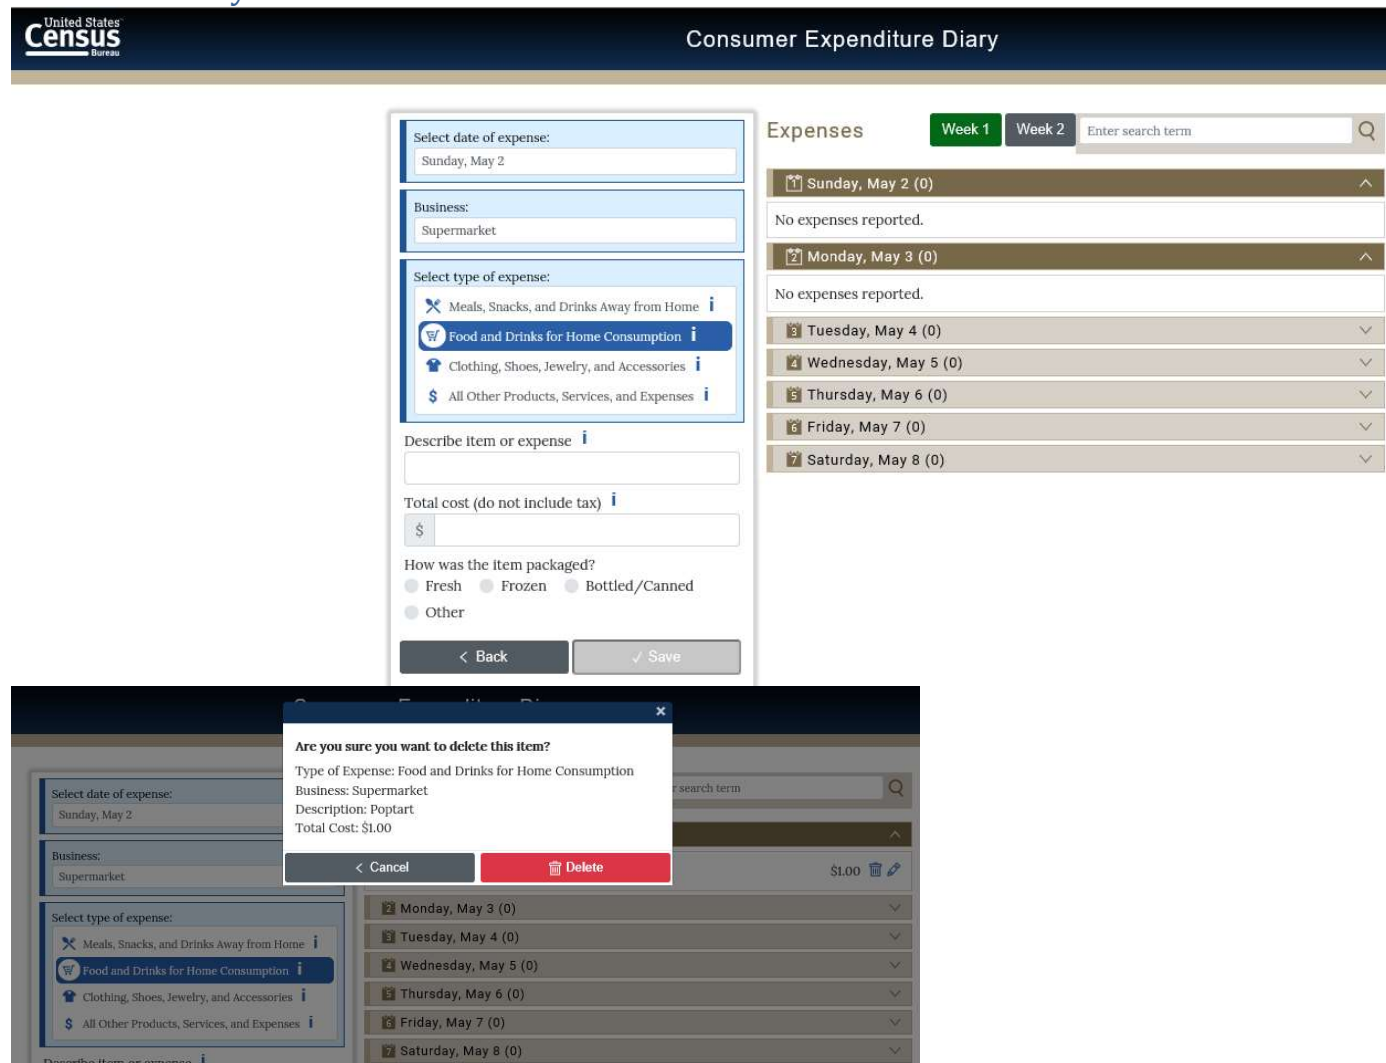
United States Census Bureau

Consumer Expenditure Diary

Select date of expense:
Sunday, May 2

Business:
Supermarket

Select type of expense:
Meals, Snacks, and Drinks Away from Home i
Food and Drinks for Home Consumption i
Clothing, Shoes, Jewelry, and Accessories i
All Other Products, Services, and Expenses i

Describe item or expense i

Total cost (do not include tax) i
$

How was the item packaged?
Fresh Frozen Bottled/Canned
Other

< Back ✓ Save

Expenses Week 1 Week 2 Enter search term

1 Sunday, May 2 (0)
No expenses reported.
2 Monday, May 3 (0)
No expenses reported.
3 Tuesday, May 4 (0)
4 Wednesday, May 5 (0)
5 Thursday, May 6 (0)
6 Friday, May 7 (0)
7 Saturday, May 8 (0)

×
Are you sure you want to delete this item?
Type of Expense: Food and Drinks for Home Consumption
Business: Supermarket
Description: Poptart
Total Cost: $1.00
< Cancel Delete

Select date of expense:
Sunday, May 2
Business:
Supermarket
Select type of expense:
Meals, Snacks, and Drinks Away from Home i
Food and Drinks for Home Consumption i
Clothing, Shoes, Jewelry, and Accessories i
All Other Products, Services, and Expenses i
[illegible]

search term
$1.00
2 Monday, May 3 (0)
3 Tuesday, May 4 (0)
4 Wednesday, May 5 (0)
5 Thursday, May 6 (0)
6 Friday, May 7 (0)
7 Saturday, May 8 (0)